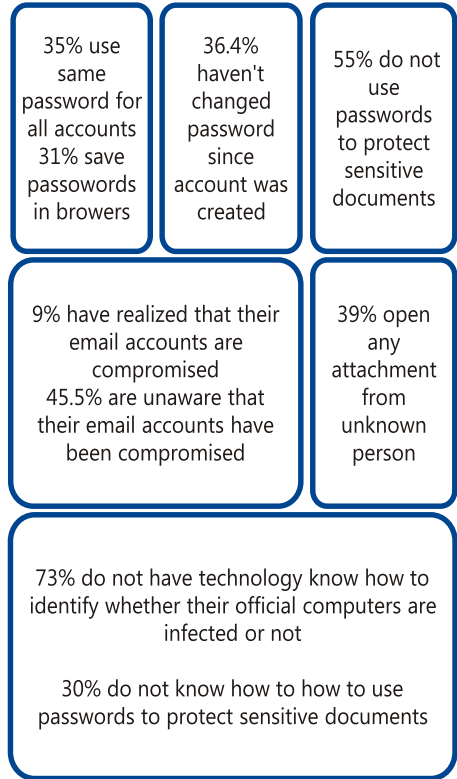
35% use same password for all accounts
31% save passowords in browers

36.4% haven't changed password since account was created

55% do not use passwords to protect sensitive documents

9% have realized that their email accounts are compromised
45.5% are unaware that their email accounts have been compromised

39% open any attachment from unknown person

73% do not have technology know how to identify whether their official computers are infected or not

30% do not know how to how to use passwords to protect sensitive documents